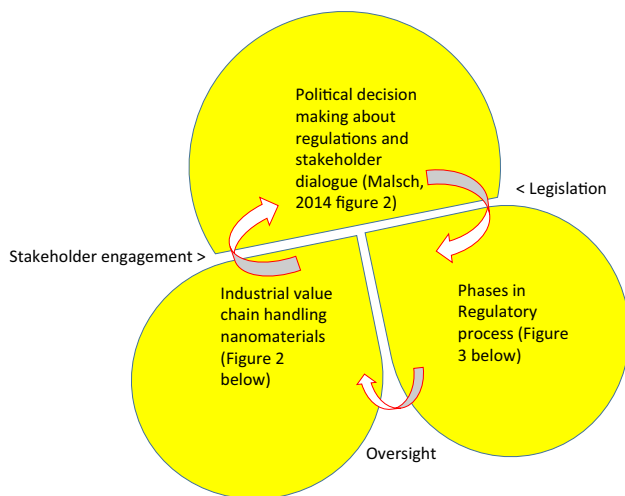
Political decision making about regulations and stakeholder dialogue (Malsch, 2014 figure 2)

< Legislation

Stakeholder engagement >

Industrial value chain handling nanomaterials (Figure 2 below)

Phases in Regulatory process (Figure 3 below)

Oversight